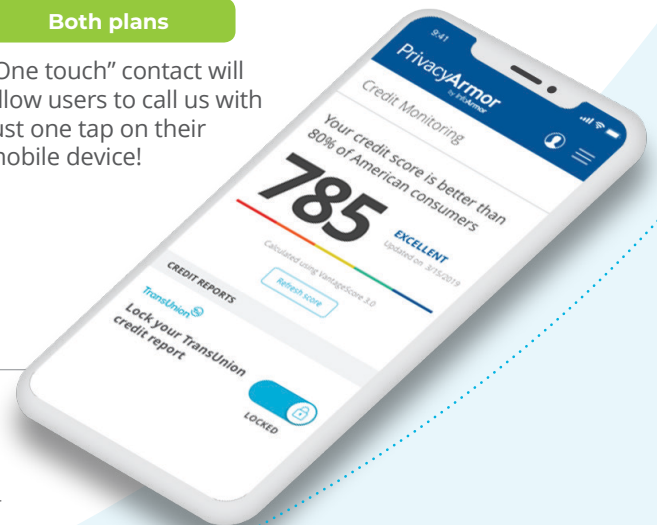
Both plans

One touch" contact will llow users to call us with ust one tap on their mobile device!

9:41

PrivacyArmor by InfoArmor

Credit Monitoring

Your credit score is better than 80% of American consumers

785

EXCELLENT

Updated on 3/15/2019

Calculated using VantageScore 3.0

Refresh score

CREDIT REPORTS

TransUnion

Lock your TransUnion credit report

LOCKED